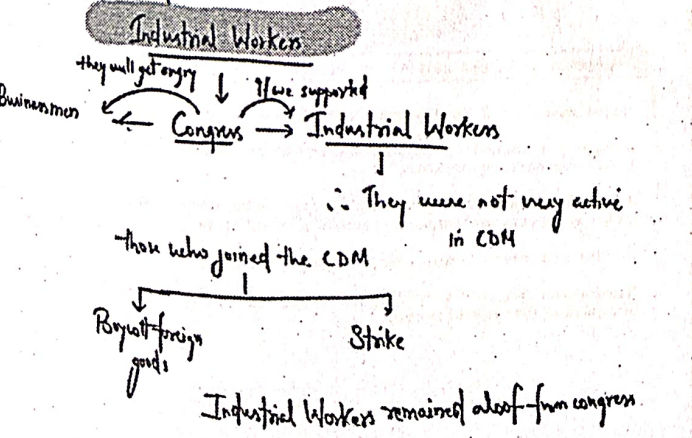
Industrial Workers

they will get angry
If we supported
Businessmen ← Congress → Industrial Workers

∴ They were not very active in CDM

those who joined the CDM

Boycott foreign goods
Strike

Industrial Workers remained aloof from congress.